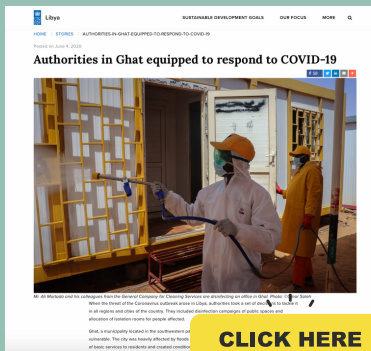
Libya

SUSTAINABLE DEVELOPMENT GOALS OUR FOCUS MORE

HOME / STORIES / AUTHORITIES-IN-GHAT-EQUIPPED-TO-RESPOND-TO-COVID-19

Posted on June 4, 2020

Authorities in Ghat equipped to respond to COVID-19

Mr. Ali Markabi and his colleagues from the General Company for Cleaning Services are disinfecting an office in Ghat. Photo: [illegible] Saleh

When the threat of the Coronavirus outbreak arose in Libya, authorities took a set of decisions to tackle it in all regions and cities of the country. They included disinfection campaigns of public spaces and allocation of isolation rooms for people affected.

Ghat, a municipality located in the southwestern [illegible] vulnerable. The city was heavily affected by floods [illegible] of basic services to residents and created conditio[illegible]

CLICK HERE